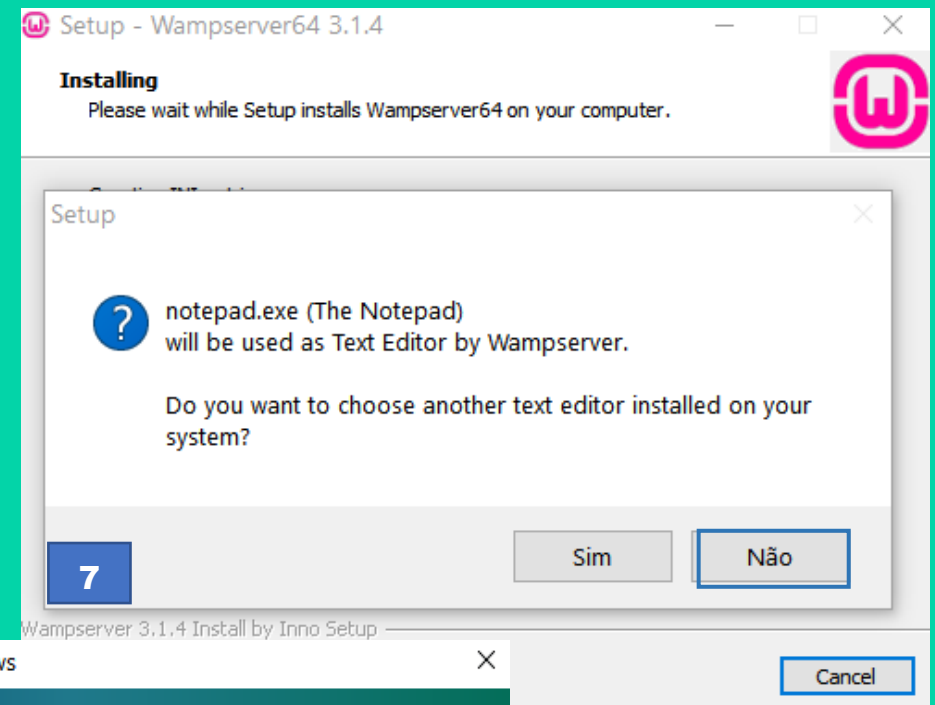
Setup - Wampserver64 3.1.4

Installing
Please wait while Setup installs Wampserver64 on your computer.

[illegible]

Setup

notepad.exe (The Notepad)
will be used as Text Editor by Wampserver.

Do you want to choose another text editor installed on your system?

Sim Não

7

Wampserver 3.1.4 Install by Inno Setup

Cancel

ws